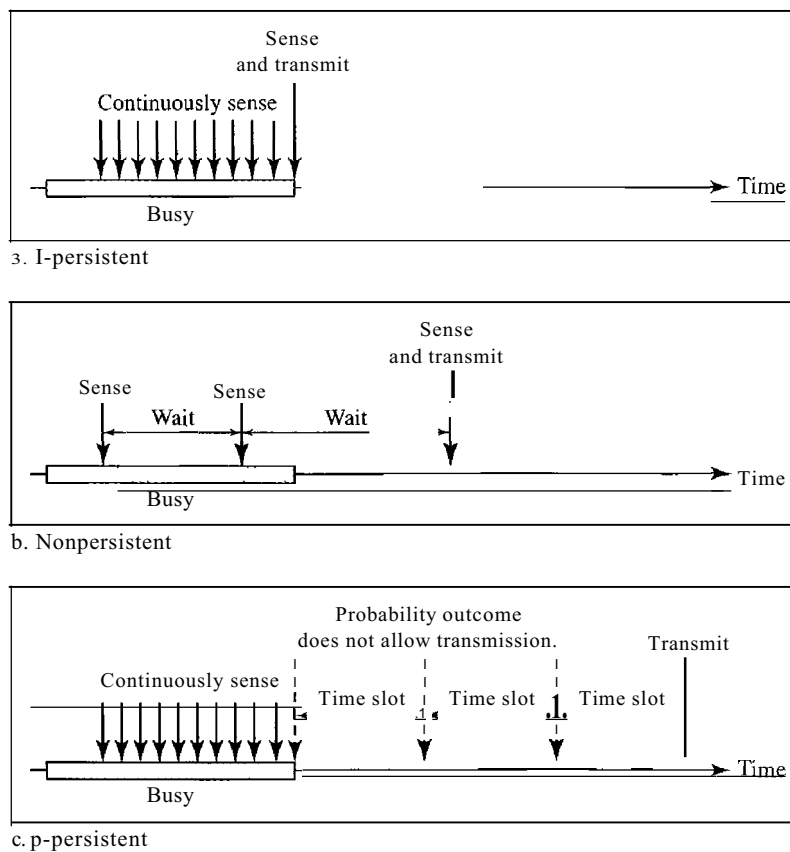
Sense and transmit

Continuously sense

Time

Busy

3. I-persistent

Sense and transmit

Sense

Sense

Wait

Wait

Time

Busy

b. Nonpersistent

Probability outcome does not allow transmission.

Transmit

Continuously sense

Time slot

Time slot

Time slot

Time

Busy

c. p-persistent